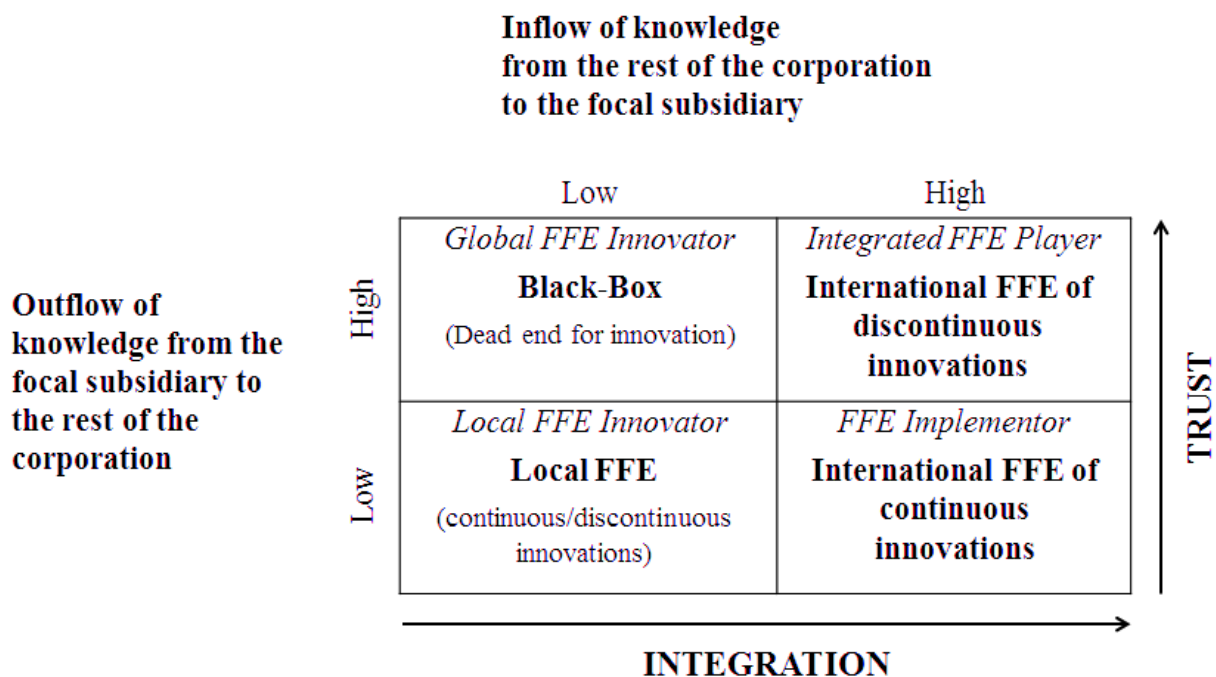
Inflow of knowledge from the rest of the corporation to the focal subsidiary

Outflow of knowledge from the focal subsidiary to the rest of the corporation

| | Low | High |
|---|---|---|
| High | *Global FFE Innovator* **Black-Box** (Dead end for innovation) | *Integrated FFE Player* **International FFE of discontinuous innovations** |
| Low | *Local FFE Innovator* **Local FFE** (continuous/discontinuous innovations) | *FFE Implementor* **International FFE of continuous innovations** |

TRUST

INTEGRATION